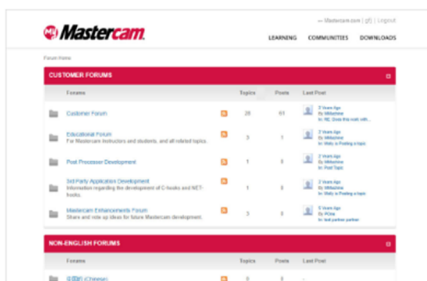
Mastercam.

— Mastercam.com | gf | Logout

LEARNING COMMUNITIES DOWNLOADS

Forum Home

CUSTOMER FORUMS

| Forums | | Topics | Posts | Last Post |
|---|---|---|---|---|
| Customer Forum | | 28 | 61 | 2 Years Ago By Mttadmin In: NC Does this work with... |
| Educational Forum For Mastercam instructors and students, and all related topics. | | 3 | 1 | 2 Years Ago By Mttadmin In: Wally is Posting a topic |
| Post Processor Development | | 3 | 1 | 2 Years Ago By Mttadmin In: Post Topic |
| 3rd Party Application Development Information regarding the development of C-hooks and NET-hooks. | | 1 | 0 | 2 Years Ago By Mttadmin In: Wally is Posting a topic |
| Mastercam Enhancements Forum Share and vote up ideas for future Mastercam development. | | 3 | 3 | 2 Years Ago By POdis In: test partner partner |

NON-ENGLISH FORUMS

| Forums | | Topics | Posts | Last Post |
|---|---|---|---|---|
| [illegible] (Chinese) | | 5 | 0 | — |